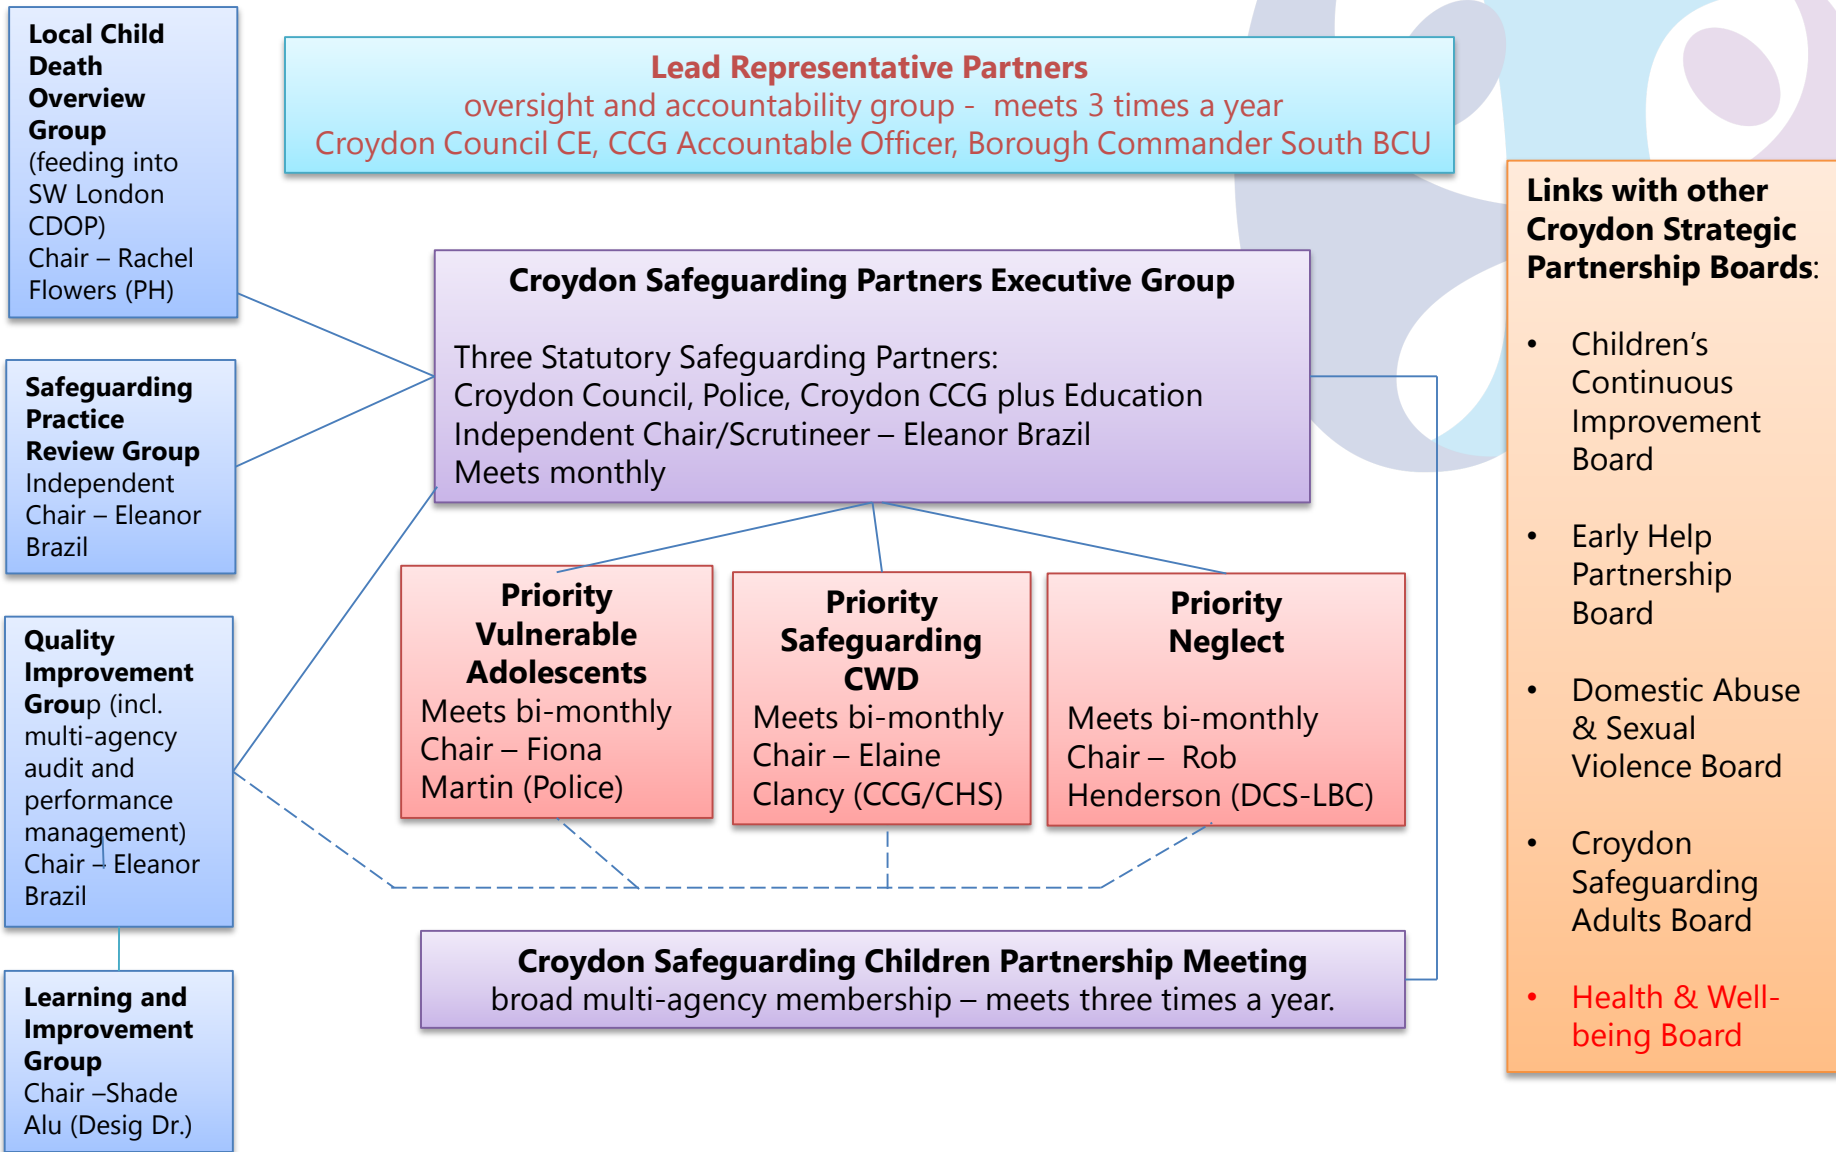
Local Child Death Overview Group (feeding into SW London CDOP) Chair – Rachel Flowers (PH)

Safeguarding Practice Review Group Independent Chair – Eleanor Brazil

Quality Improvement Group (incl. multi-agency audit and performance management) Chair – Eleanor Brazil

Learning and Improvement Group Chair –Shade Alu (Desig Dr.)

Lead Representative Partners
oversight and accountability group - meets 3 times a year
Croydon Council CE, CCG Accountable Officer, Borough Commander South BCU

Croydon Safeguarding Partners Executive Group

Three Statutory Safeguarding Partners:
Croydon Council, Police, Croydon CCG plus Education
Independent Chair/Scrutineer – Eleanor Brazil
Meets monthly

Priority Vulnerable Adolescents
Meets bi-monthly
Chair – Fiona Martin (Police)

Priority Safeguarding CWD
Meets bi-monthly
Chair – Elaine Clancy (CCG/CHS)

Priority Neglect
Meets bi-monthly
Chair – Rob Henderson (DCS-LBC)

Croydon Safeguarding Children Partnership Meeting
broad multi-agency membership – meets three times a year.

Links with other Croydon Strategic Partnership Boards:

• Children's Continuous Improvement Board
• Early Help Partnership Board
• Domestic Abuse & Sexual Violence Board
• Croydon Safeguarding Adults Board
• Health & Well-being Board